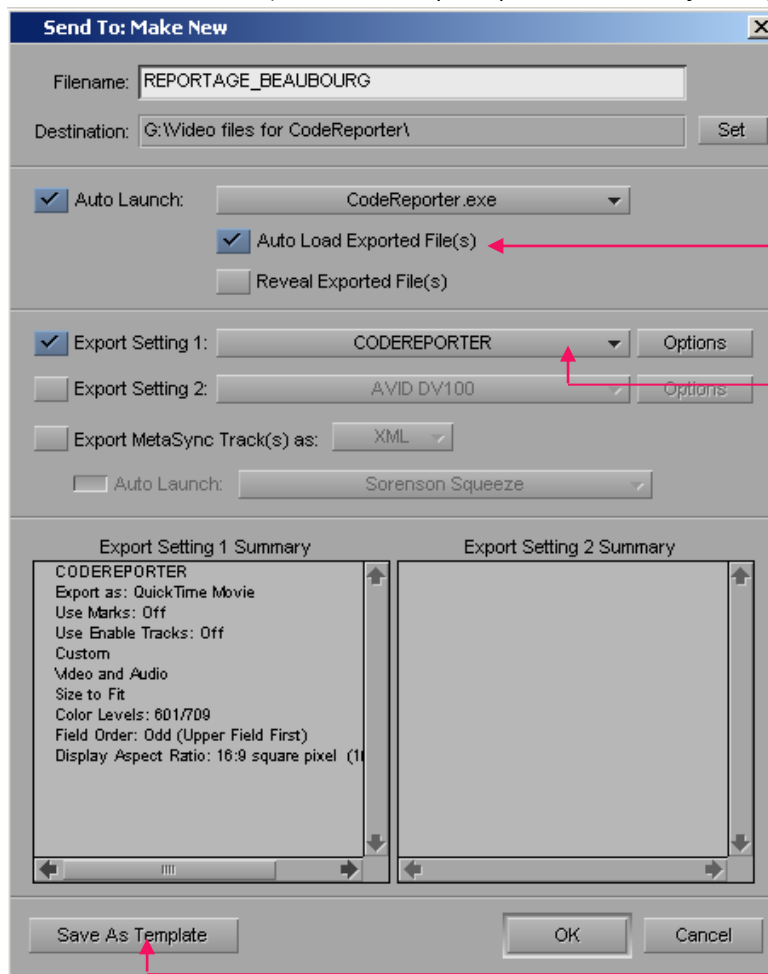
Send To: Make New

Filename: REPORTAGE_BEAUBOURG

Destination: G:\Video files for CodeReporter\

Set

Auto Launch: CodeReporter.exe

Auto Load Exported File(s)

Reveal Exported File(s)

Export Setting 1: CODEREPORTER

Options

Export Setting 2: AVID DV100

Options

Export MetaSync Track(s) as: XML

Auto Launch: Sorenson Squeeze

Export Setting 1 Summary

CODEREPORTER
Export as: QuickTime Movie
Use Marks: Off
Use Enable Tracks: Off
Custom
Video and Audio
Size to Fit
Color Levels: 601/709
Field Order: Odd (Upper Field First)
Display Aspect Ratio: 16:9 square pixel (1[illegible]

Export Setting 2 Summary

Save As Template

OK

Cancel